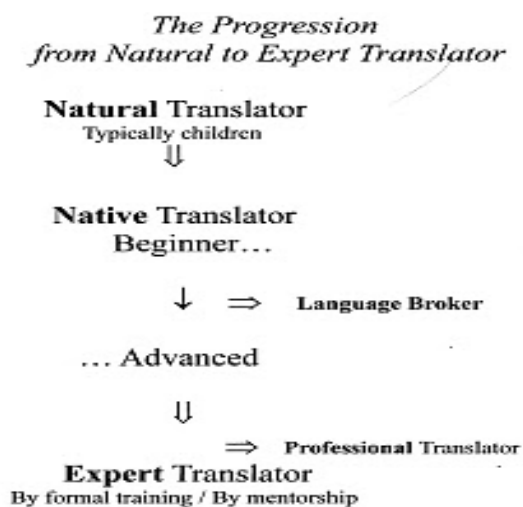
The Progression from Natural to Expert Translator

**Natural** Translator
Typically children
$\Downarrow$

**Native** Translator
Beginner…

$\downarrow$ $\Rightarrow$ **Language Broker**

… Advanced

$\Downarrow$

$\Rightarrow$ **Professional** Translator

**Expert** Translator
By formal training / By mentorship